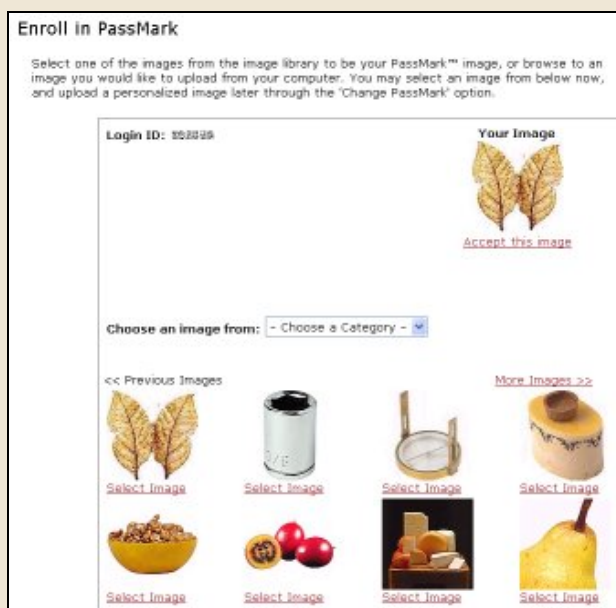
Enroll in PassMark

Select one of the images from the image library to be your PassMark™ image, or browse to an image you would like to upload from your computer. You may select an image from below now, and upload a personalized image later through the 'Change PassMark' option.

Login ID: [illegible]

Your Image

Accept this image

Choose an image from: - Choose a Category -

<< Previous Images

More Images >>

Select Image

Select Image

Select Image

Select Image

Select Image

Select Image

Select Image

Select Image